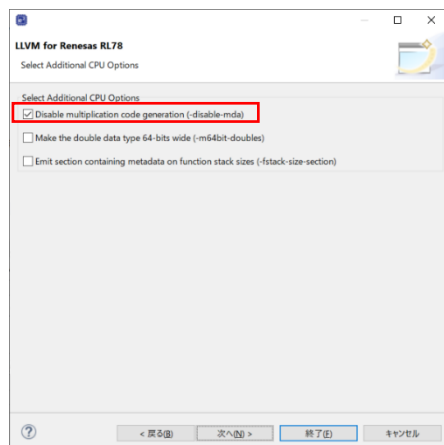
LLVM for Renesas RL78
Select Additional CPU Options

Select Additional CPU Options
Disable multiplication code generation (-disable-mda)
Make the double data type 64-bits wide (-m64bit-doubles)
Emit section containing metadata on function stack sizes (-fstack-size-section)

?
< 戻る(B)
次へ(N) >
終了(F)
キャンセル